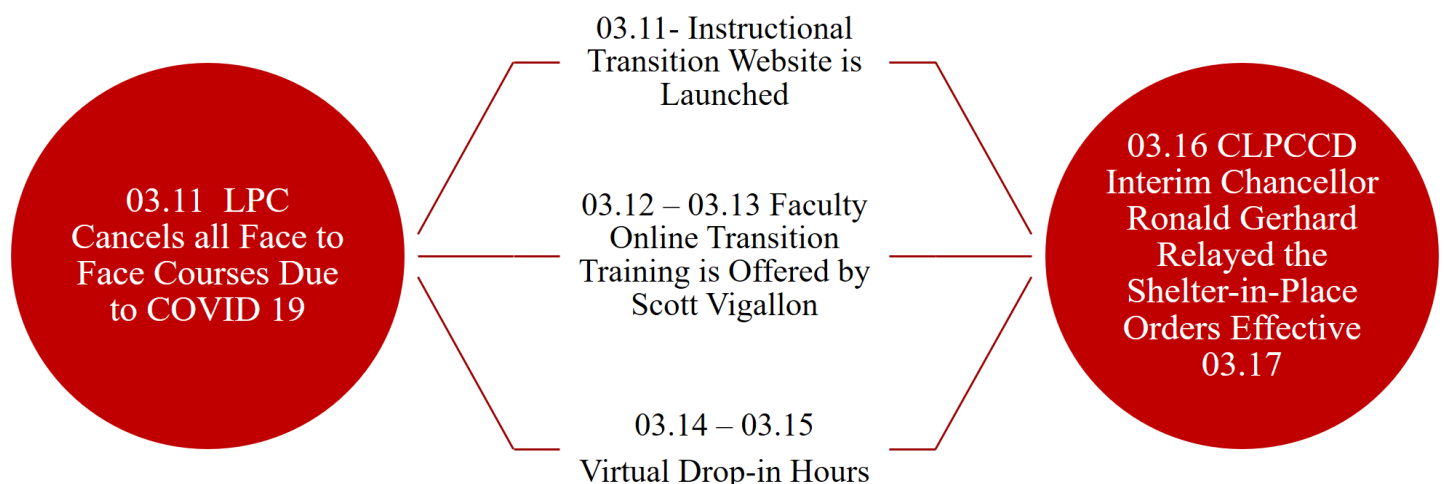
03.11 LPC Cancels all Face to Face Courses Due to COVID 19

03.11- Instructional Transition Website is Launched

03.12 – 03.13 Faculty Online Transition Training is Offered by Scott Vigallon

03.14 – 03.15

Virtual Drop-in Hours

03.16 CLPCCD Interim Chancellor Ronald Gerhard Relayed the Shelter-in-Place Orders Effective 03.17